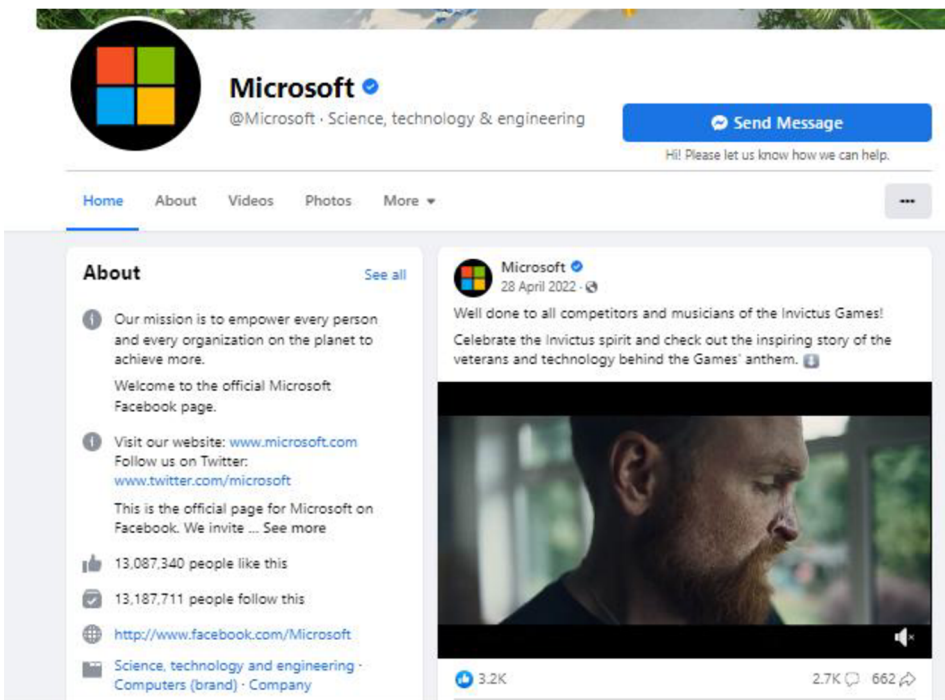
Microsoft
@Microsoft · Science, technology & engineering

Send Message
Hi! Please let us know how we can help.

Home About Videos Photos More ▾ ···

About See all

Our mission is to empower every person and every organization on the planet to achieve more.

Welcome to the official Microsoft Facebook page.

Visit our website: www.microsoft.com
Follow us on Twitter: www.twitter.com/microsoft

This is the official page for Microsoft on Facebook. We invite ... See more

13,087,340 people like this

13,187,711 people follow this

http://www.facebook.com/Microsoft

Science, technology and engineering · Computers (brand) · Company

Microsoft
28 April 2022 ·

Well done to all competitors and musicians of the Invictus Games!

Celebrate the Invictus spirit and check out the inspiring story of the veterans and technology behind the Games' anthem. ⬇️

3.2K
2.7K 662